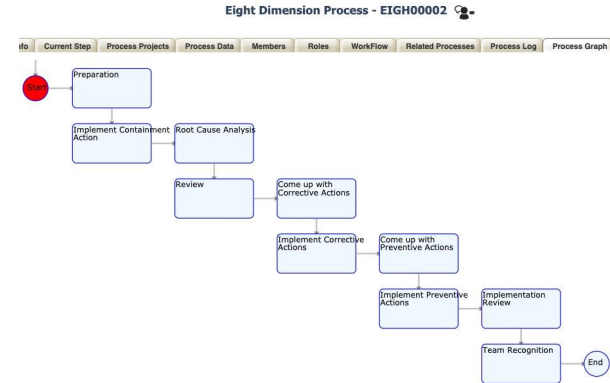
Eight Dimension Process - EIGH00002

fo | Current Step | Process Projects | Process Data | Members | Roles | WorkFlow | Related Processes | Process Log | Process Graph

Start

Preparation

Implement Containment Action

Root Cause Analysis

Review

Come up with Corrective Actions

Implement Corrective Actions

Come up with Preventive Actions

Implement Preventive Actions

Implementation Review

Team Recognition

End